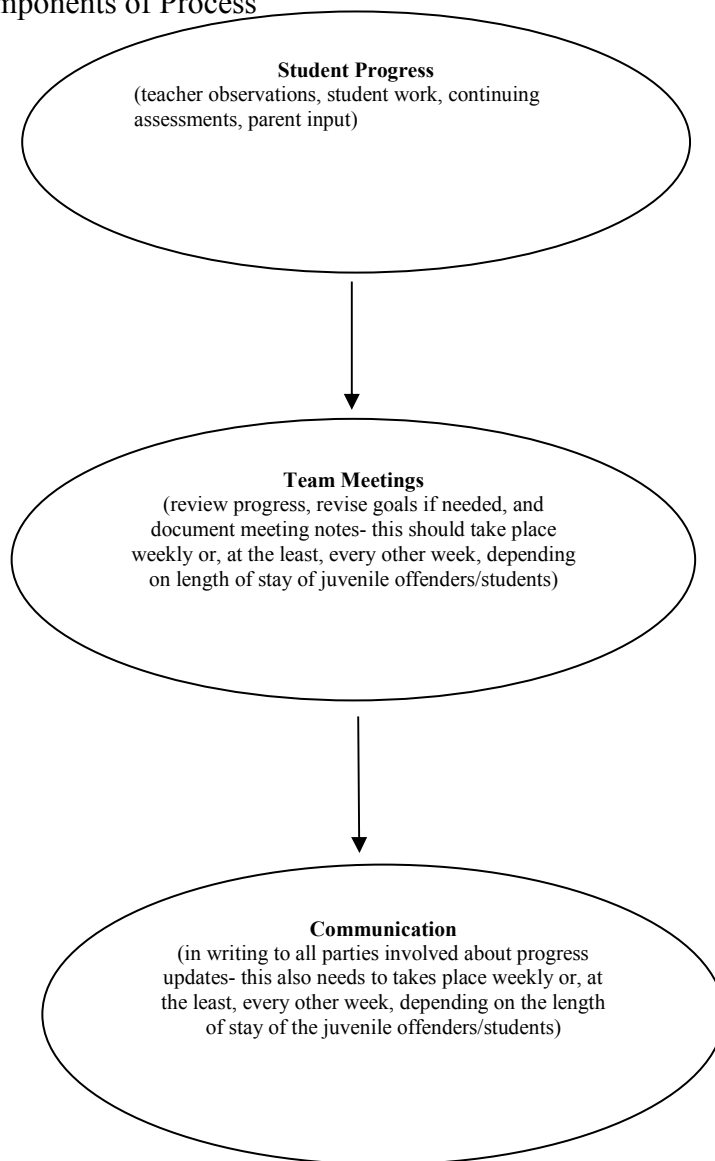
nponents of Process

**Student Progress**
(teacher observations, student work, continuing assessments, parent input)

**Team Meetings**
(review progress, revise goals if needed, and document meeting notes- this should take place weekly or, at the least, every other week, depending on length of stay of juvenile offenders/students)

**Communication**
(in writing to all parties involved about progress updates- this also needs to takes place weekly or, at the least, every other week, depending on the length of stay of the juvenile offenders/students)